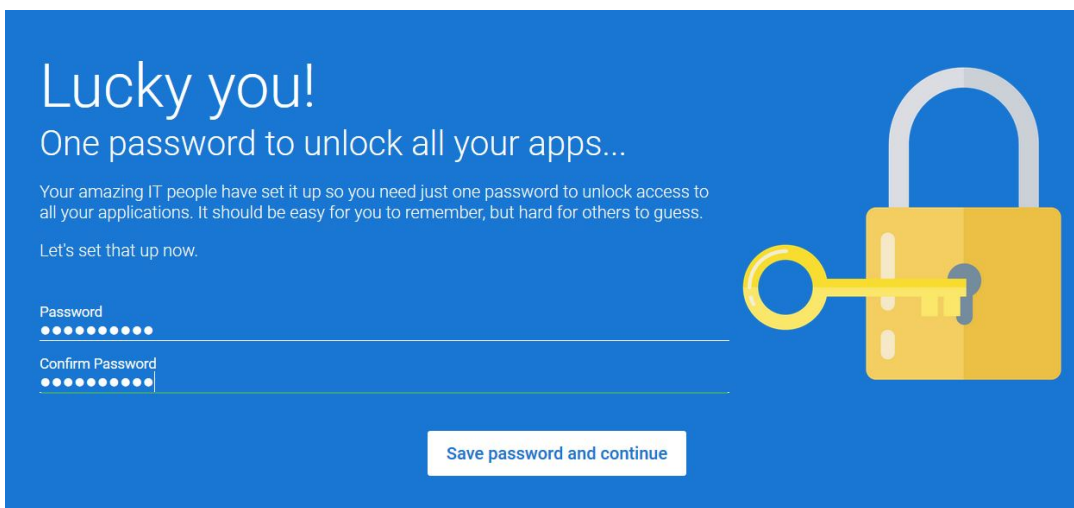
Lucky you!

One password to unlock all your apps...

Your amazing IT people have set it up so you need just one password to unlock access to all your applications. It should be easy for you to remember, but hard for others to guess.

Let's set that up now.

Password
●●●●●●●●●●

Confirm Password
●●●●●●●●●●

Save password and continue